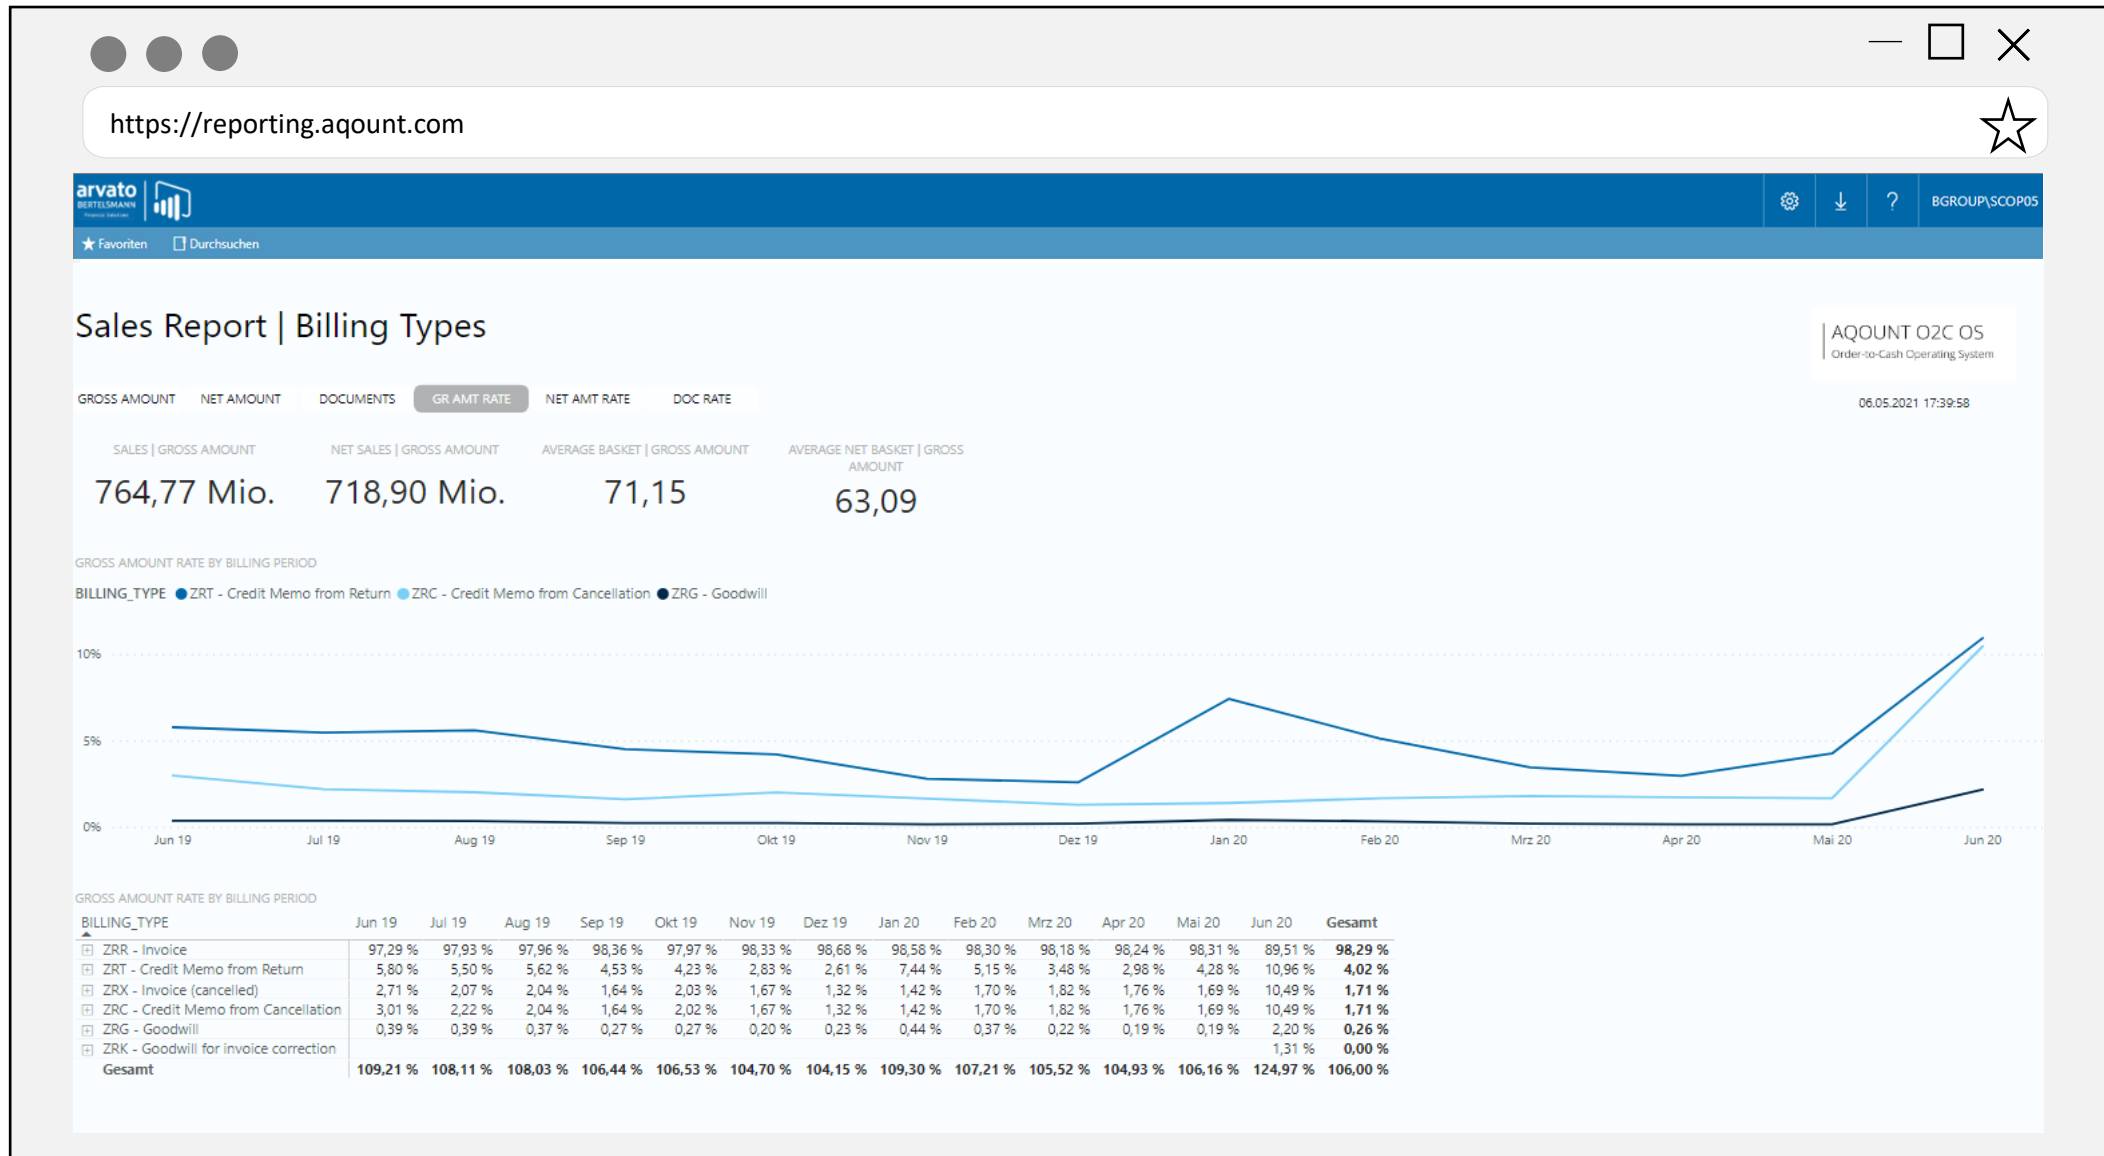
https://reporting.aqount.com

arvato BERTELSMANN Financial Solutions

BGROUP\SCOP05

Favoriten Durchsuchen

Sales Report | Billing Types

AQOUNT O2C OS
Order-to-Cash Operating System

GROSS AMOUNT NET AMOUNT DOCUMENTS GR AMT RATE NET AMT RATE DOC RATE

06.05.2021 17:39:58

| SALES \| GROSS AMOUNT | NET SALES \| GROSS AMOUNT | AVERAGE BASKET \| GROSS AMOUNT | AVERAGE NET BASKET \| GROSS AMOUNT |
|---|---|---|---|
| 764,77 Mio. | 718,90 Mio. | 71,15 | 63,09 |

GROSS AMOUNT RATE BY BILLING PERIOD

BILLING_TYPE ● ZRT - Credit Memo from Return ● ZRC - Credit Memo from Cancellation ● ZRG - Goodwill

10%
5%
0%
Jun 19 Jul 19 Aug 19 Sep 19 Okt 19 Nov 19 Dez 19 Jan 20 Feb 20 Mrz 20 Apr 20 Mai 20 Jun 20

GROSS AMOUNT RATE BY BILLING PERIOD

| BILLING_TYPE | Jun 19 | Jul 19 | Aug 19 | Sep 19 | Okt 19 | Nov 19 | Dez 19 | Jan 20 | Feb 20 | Mrz 20 | Apr 20 | Mai 20 | Jun 20 | Gesamt |
|---|---|---|---|---|---|---|---|---|---|---|---|---|---|---|
| ZRR - Invoice | 97,29 % | 97,93 % | 97,96 % | 98,36 % | 97,97 % | 98,33 % | 98,68 % | 98,58 % | 98,30 % | 98,18 % | 98,24 % | 98,31 % | 89,51 % | 98,29 % |
| ZRT - Credit Memo from Return | 5,80 % | 5,50 % | 5,62 % | 4,53 % | 4,23 % | 2,83 % | 2,61 % | 7,44 % | 5,15 % | 3,48 % | 2,98 % | 4,28 % | 10,96 % | 4,02 % |
| ZRX - Invoice (cancelled) | 2,71 % | 2,07 % | 2,04 % | 1,64 % | 2,03 % | 1,67 % | 1,32 % | 1,42 % | 1,70 % | 1,82 % | 1,76 % | 1,69 % | 10,49 % | 1,71 % |
| ZRC - Credit Memo from Cancellation | 3,01 % | 2,22 % | 2,04 % | 1,64 % | 2,02 % | 1,67 % | 1,32 % | 1,42 % | 1,70 % | 1,82 % | 1,76 % | 1,69 % | 10,49 % | 1,71 % |
| ZRG - Goodwill | 0,39 % | 0,39 % | 0,37 % | 0,27 % | 0,27 % | 0,20 % | 0,23 % | 0,44 % | 0,37 % | 0,22 % | 0,19 % | 0,19 % | 2,20 % | 0,26 % |
| ZRK - Goodwill for invoice correction | | | | | | | | | | | | | 1,31 % | 0,00 % |
| Gesamt | 109,21 % | 108,11 % | 108,03 % | 106,44 % | 106,53 % | 104,70 % | 104,15 % | 109,30 % | 107,21 % | 105,52 % | 104,93 % | 106,16 % | 124,97 % | 106,00 % |